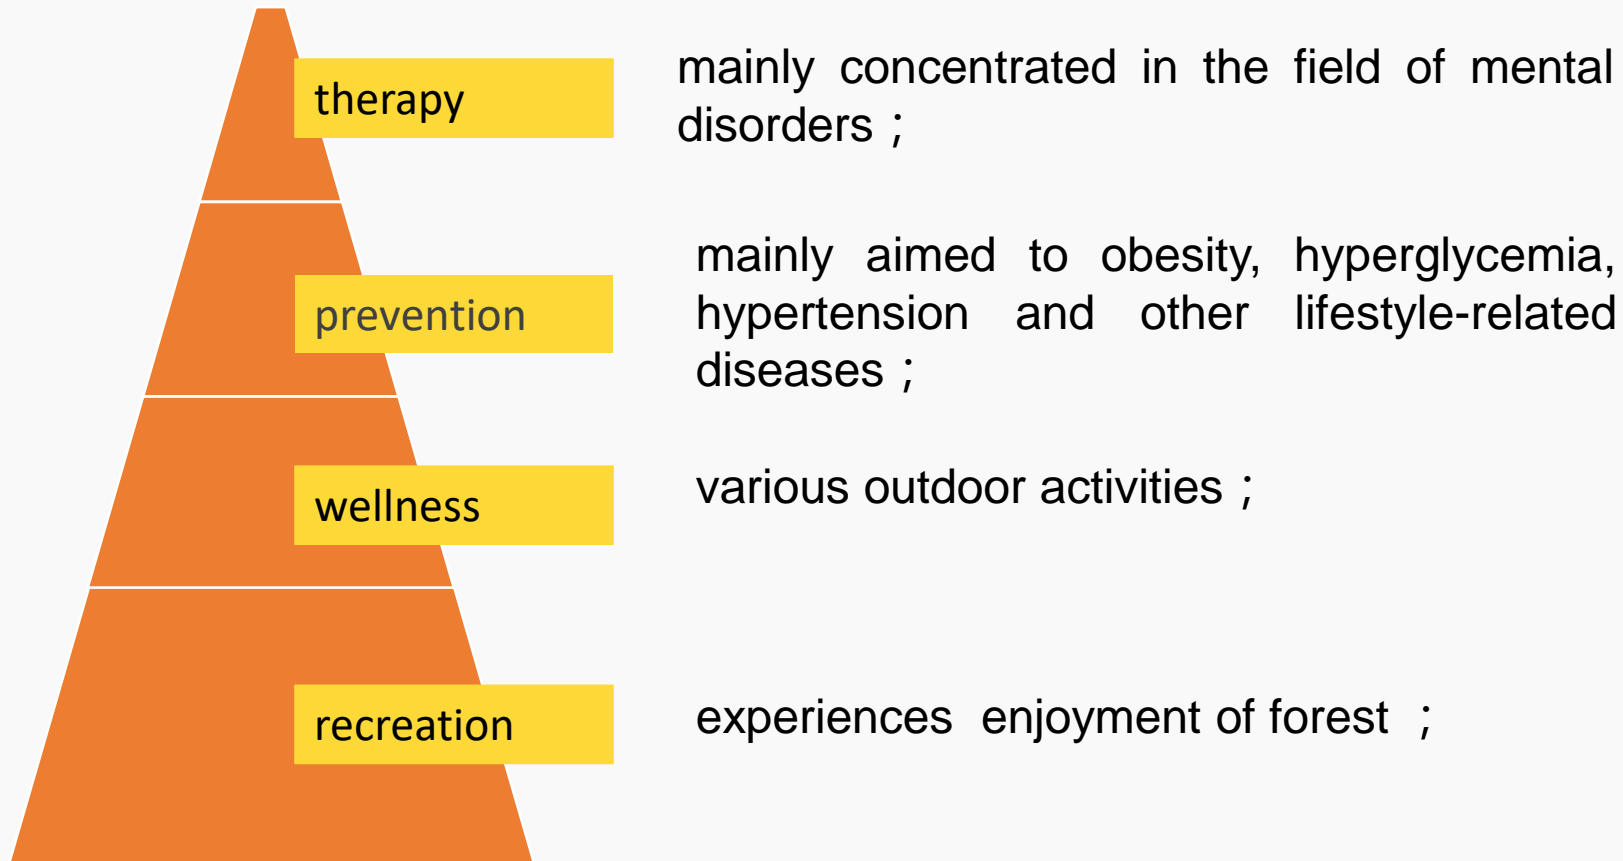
therapy

mainly concentrated in the field of mental disorders；

prevention

mainly aimed to obesity, hyperglycemia, hypertension and other lifestyle-related diseases；

wellness

various outdoor activities；

recreation

experiences enjoyment of forest ；